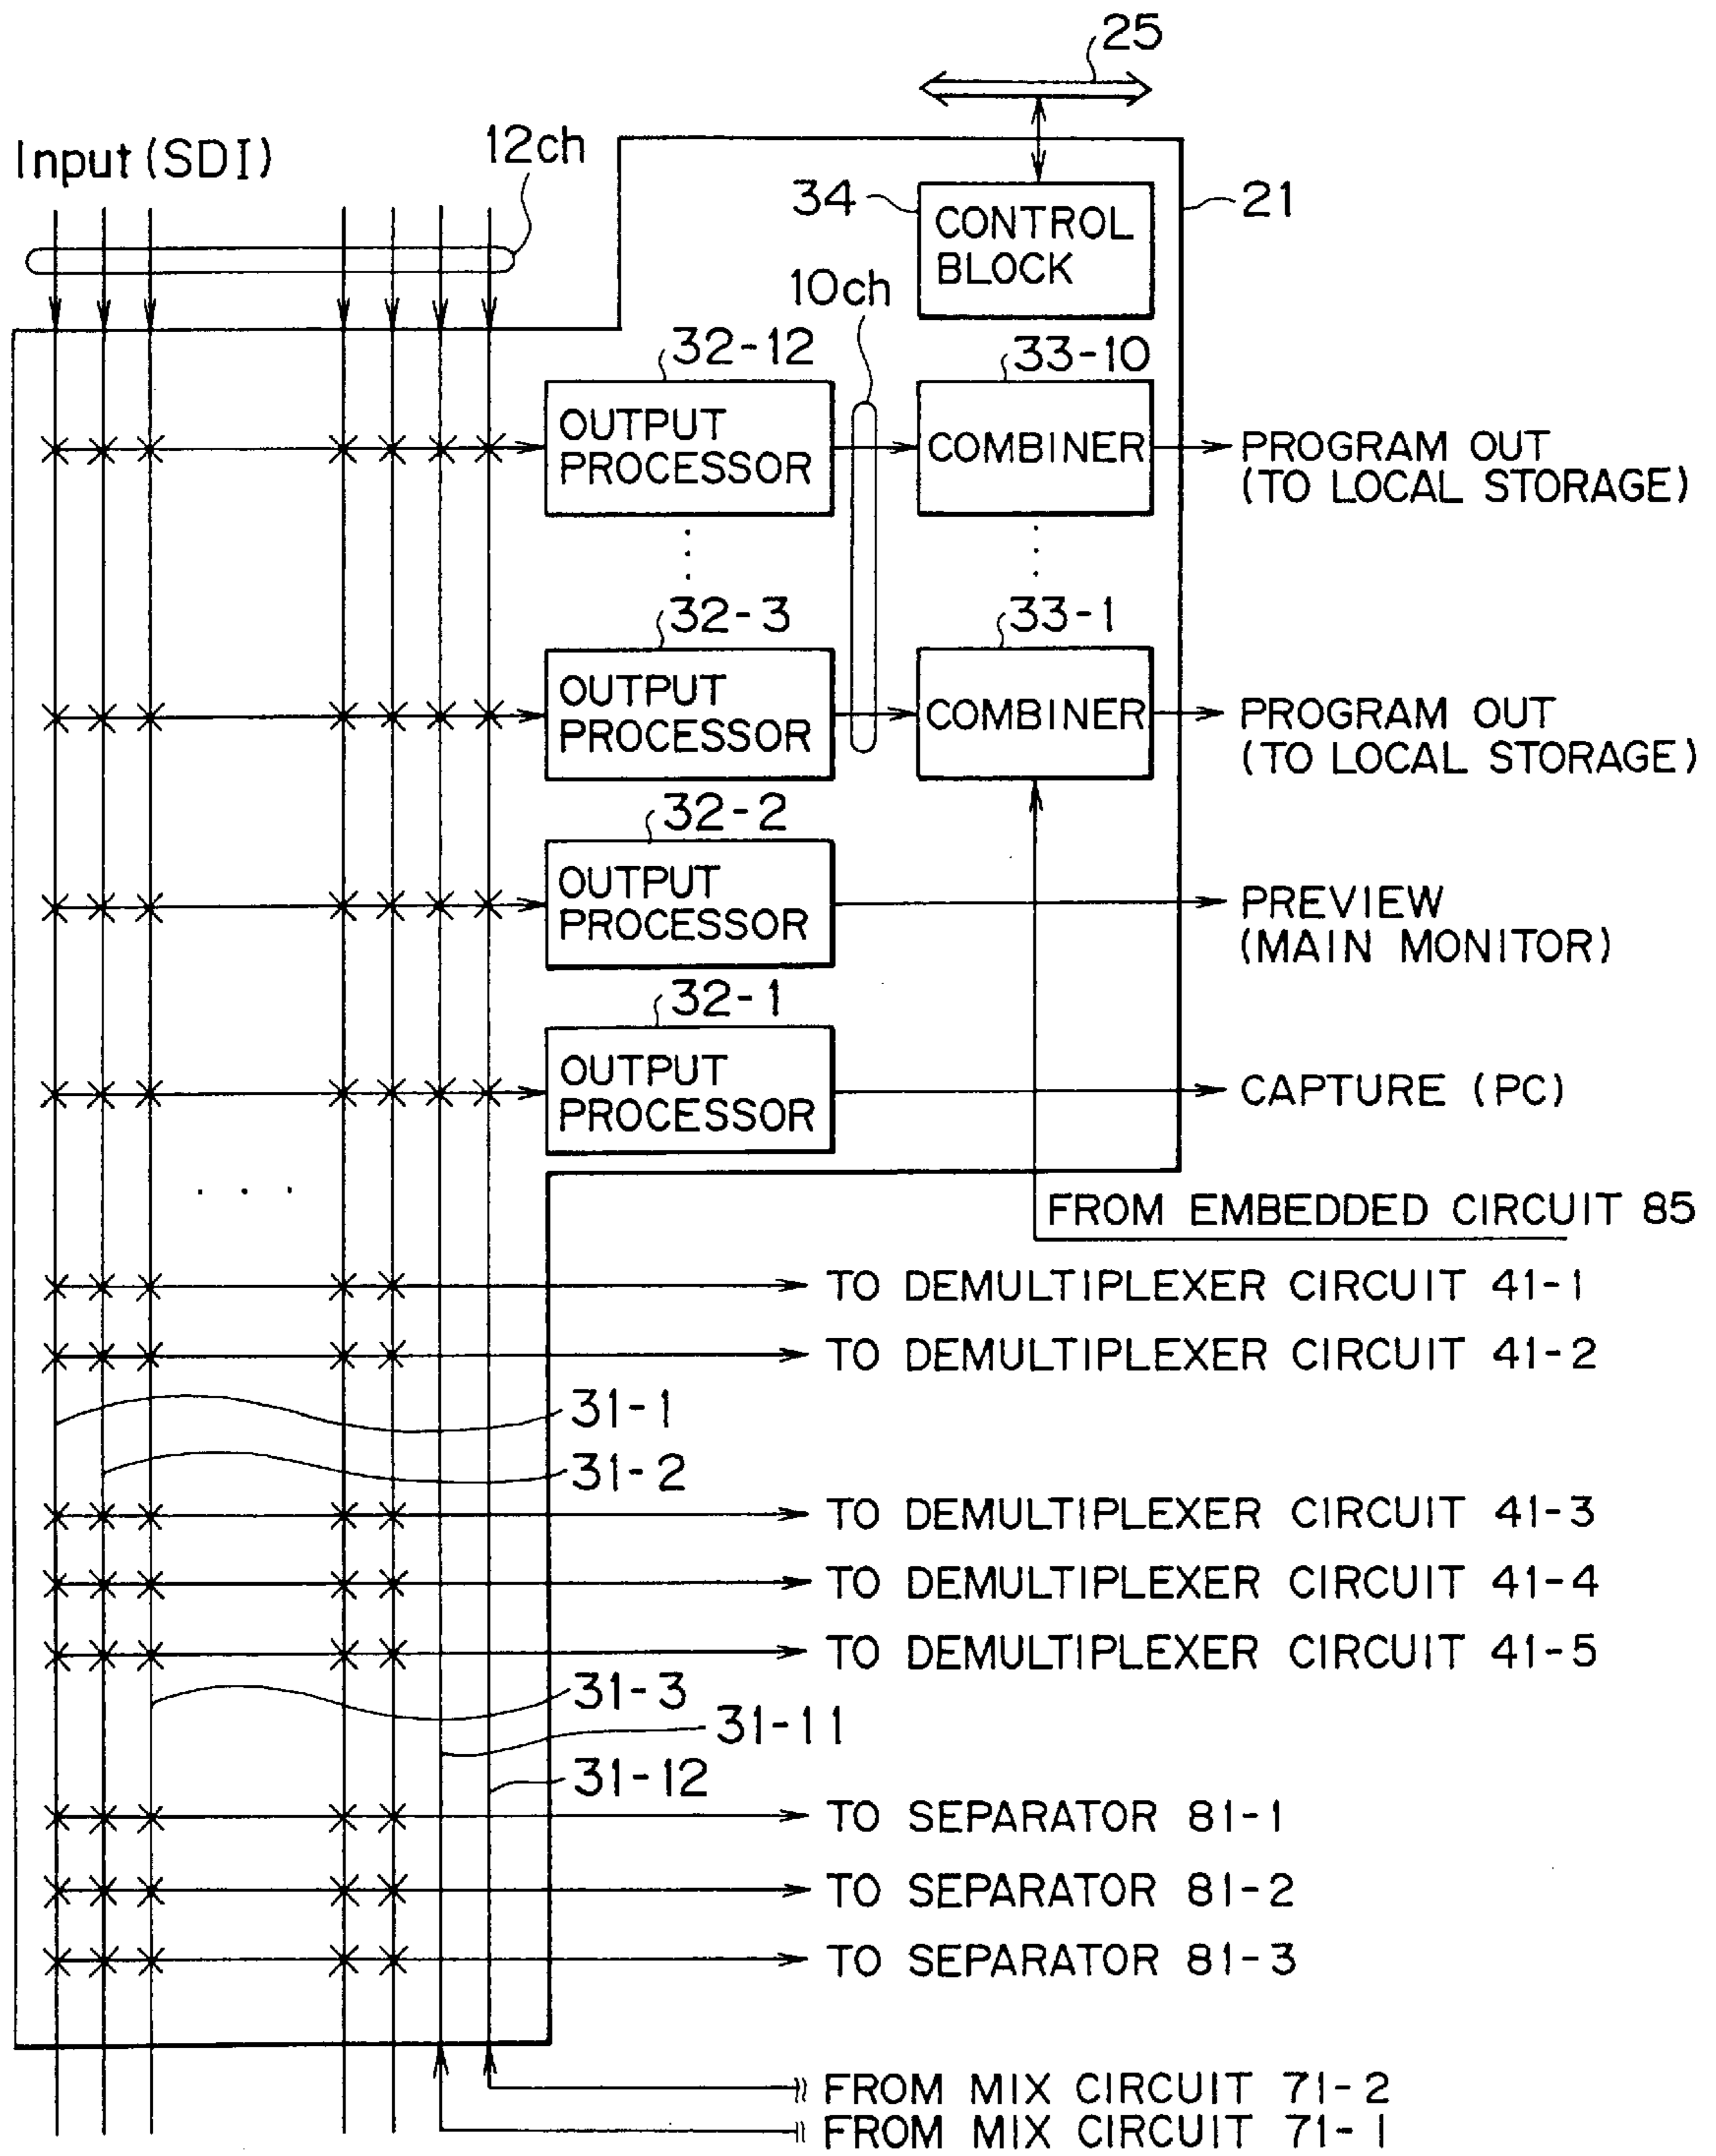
25

Input (SDI)

12ch

34

CONTROL BLOCK

21

10ch

32-12

OUTPUT PROCESSOR

33-10

COMBINER

PROGRAM OUT (TO LOCAL STORAGE)

32-3

OUTPUT PROCESSOR

33-1

COMBINER

PROGRAM OUT (TO LOCAL STORAGE)

32-2

OUTPUT PROCESSOR

PREVIEW (MAIN MONITOR)

32-1

OUTPUT PROCESSOR

CAPTURE (PC)

FROM EMBEDDED CIRCUIT 85

TO DEMULTIPLEXER CIRCUIT 41-1

TO DEMULTIPLEXER CIRCUIT 41-2

31-1

31-2

TO DEMULTIPLEXER CIRCUIT 41-3

TO DEMULTIPLEXER CIRCUIT 41-4

TO DEMULTIPLEXER CIRCUIT 41-5

31-3

31-11

31-12

TO SEPARATOR 81-1

TO SEPARATOR 81-2

TO SEPARATOR 81-3

FROM MIX CIRCUIT 71-2

FROM MIX CIRCUIT 71-1